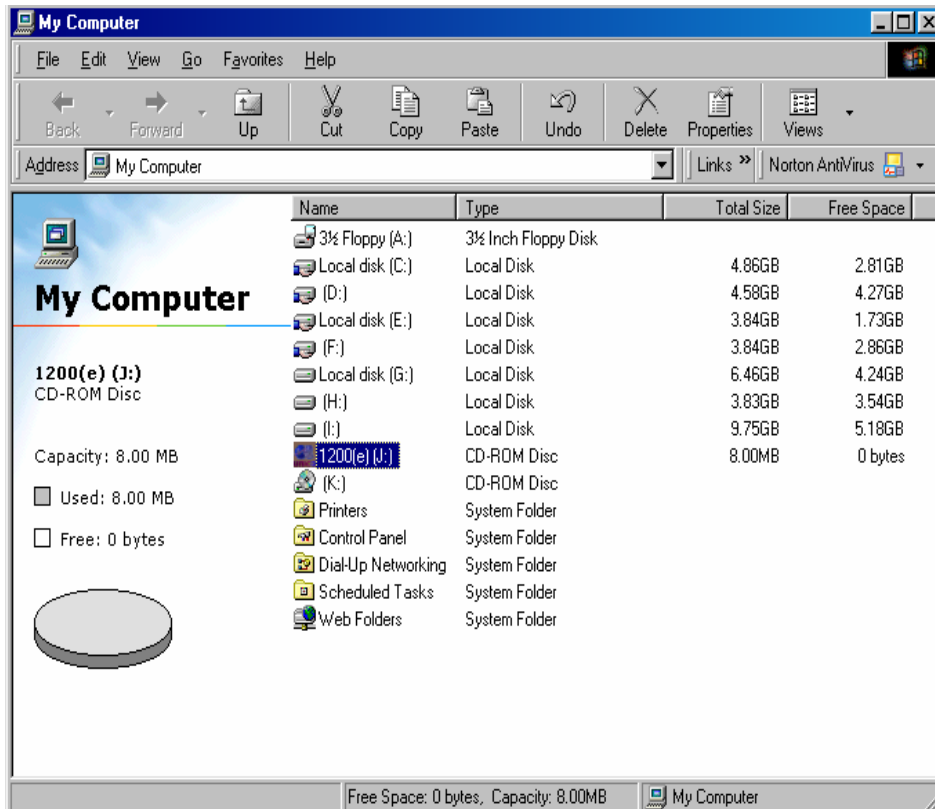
My Computer

File Edit View Go Favorites Help

Back Forward Up Cut Copy Paste Undo Delete Properties Views

Address My Computer

Links » Norton AntiVirus

My Computer

1200(e) (J:)
CD-ROM Disc

Capacity: 8.00 MB

Used: 8.00 MB

Free: 0 bytes

| Name | Type | Total Size | Free Space |
|---|---|---|---|
| 3½ Floppy (A:) | 3½ Inch Floppy Disk | | |
| Local disk (C:) | Local Disk | 4.86GB | 2.81GB |
| (D:) | Local Disk | 4.58GB | 4.27GB |
| Local disk (E:) | Local Disk | 3.84GB | 1.73GB |
| (F:) | Local Disk | 3.84GB | 2.86GB |
| Local disk (G:) | Local Disk | 6.46GB | 4.24GB |
| (H:) | Local Disk | 3.83GB | 3.54GB |
| (I:) | Local Disk | 9.75GB | 5.18GB |
| 1200(e) (J:) | CD-ROM Disc | 8.00MB | 0 bytes |
| (K:) | CD-ROM Disc | | |
| Printers | System Folder | | |
| Control Panel | System Folder | | |
| Dial-Up Networking | System Folder | | |
| Scheduled Tasks | System Folder | | |
| Web Folders | System Folder | | |

Free Space: 0 bytes, Capacity: 8.00MB

My Computer